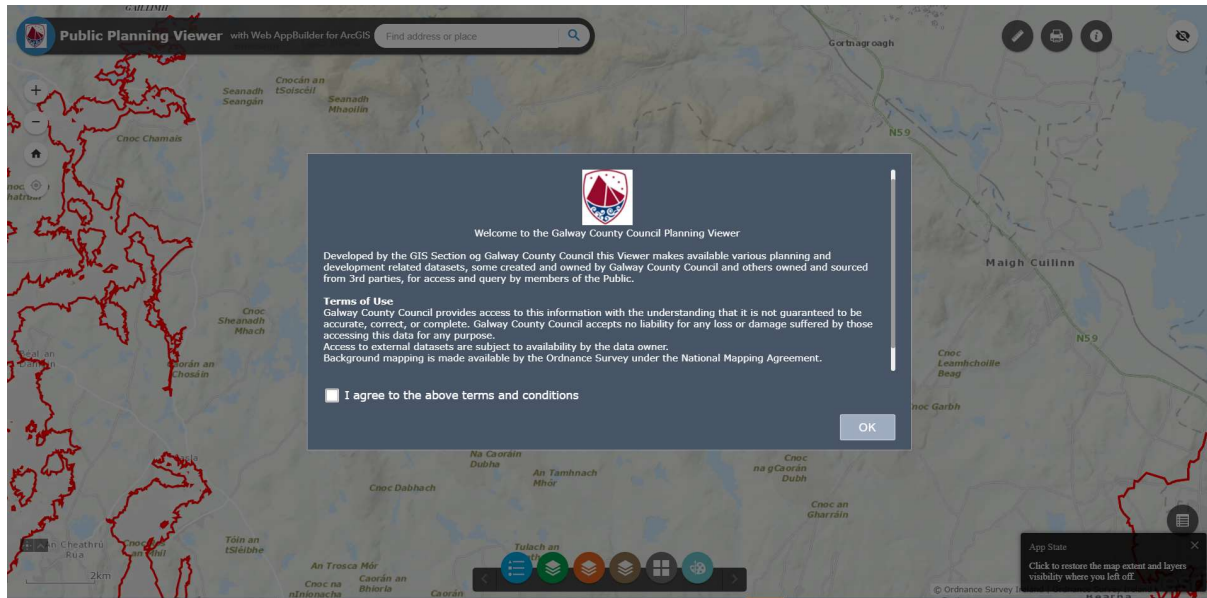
Public Planning Viewer with Web AppBuilder for ArcGIS

Find address or place

Gortnagroagh

Cnocán an tSoiscéil
Seanadh Seangán
Seanadh Mhaoilín
Cnoc Chamais
N59
Maigh Cuilinn
Cnoc Sheanadh Mhach
N59
Cnoc Leamhchoille Beag
Caorán an Chosáin
Cnoc Garbh
Na Caoráin Dubha
An Tamhnach Mhór
Cnoc na gCaorán Dubh
Cnoc Dabhach
Cnoc an Gharráin
Tóin an tSléibhe
An Cheathrú Rua
Tulach an
An Trosca Mór
Cnoc na nIníonacha
Caorán an Bhiorla
Caorán
2km

Welcome to the Galway County Council Planning Viewer

Developed by the GIS Section og Galway County Council this Viewer makes available various planning and development related datasets, some created and owned by Galway County Council and others owned and sourced from 3rd parties, for access and query by members of the Public.

Terms of Use
Galway County Council provides access to this information with the understanding that it is not guaranteed to be accurate, correct, or complete. Galway County Council accepts no liability for any loss or damage suffered by those accessing this data for any purpose.
Access to external datasets are subject to availability by the data owner.
Background mapping is made available by the Ordnance Survey under the National Mapping Agreement.

I agree to the above terms and conditions

OK

App State
Click to restore the map extent and layers visibility where you left off.

© Ordnance Survey I